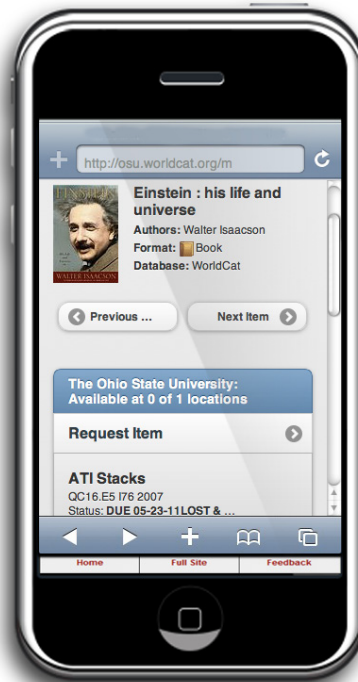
http://osu.worldcat.org/m

EINSTEIN
WALTER ISAACSON

Einstein : his life and universe

Authors: Walter Isaacson

Format: Book

Database: WorldCat

Previous ...

Next Item

The Ohio State University: Available at 0 of 1 locations

Request Item

ATI Stacks

QC16.E5 I76 2007

Status: DUE 05-23-11LOST & ...

Home | Full Site | Feedback